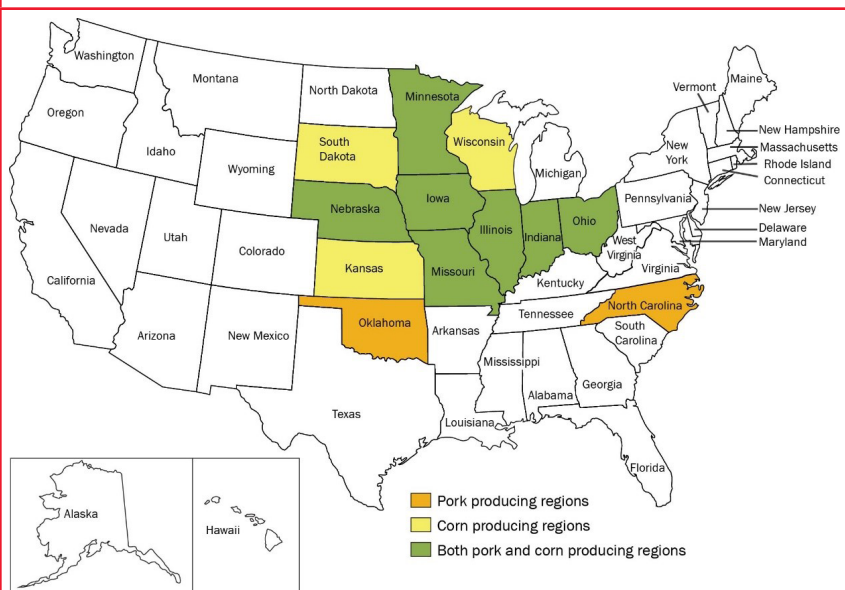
Washington
Montana
North Dakota
Minnesota
Vermont
Maine
Oregon
South Dakota
Wisconsin
New Hampshire
Idaho
Wyoming
New York
Massachusetts
Rhode Island
Michigan
Connecticut
Nebraska
Iowa
Pennsylvania
Nevada
Utah
Illinois
Indiana
Ohio
New Jersey
Colorado
West Virginia
Delaware
Maryland
California
Kansas
Missouri
Virginia
Kentucky
North Carolina
Tennessee
Arizona
New Mexico
Oklahoma
Arkansas
South Carolina
Mississippi
Alabama
Georgia
Texas
Louisiana
Florida
Alaska
Hawaii
Pork producing regions
Corn producing regions
Both pork and corn producing regions